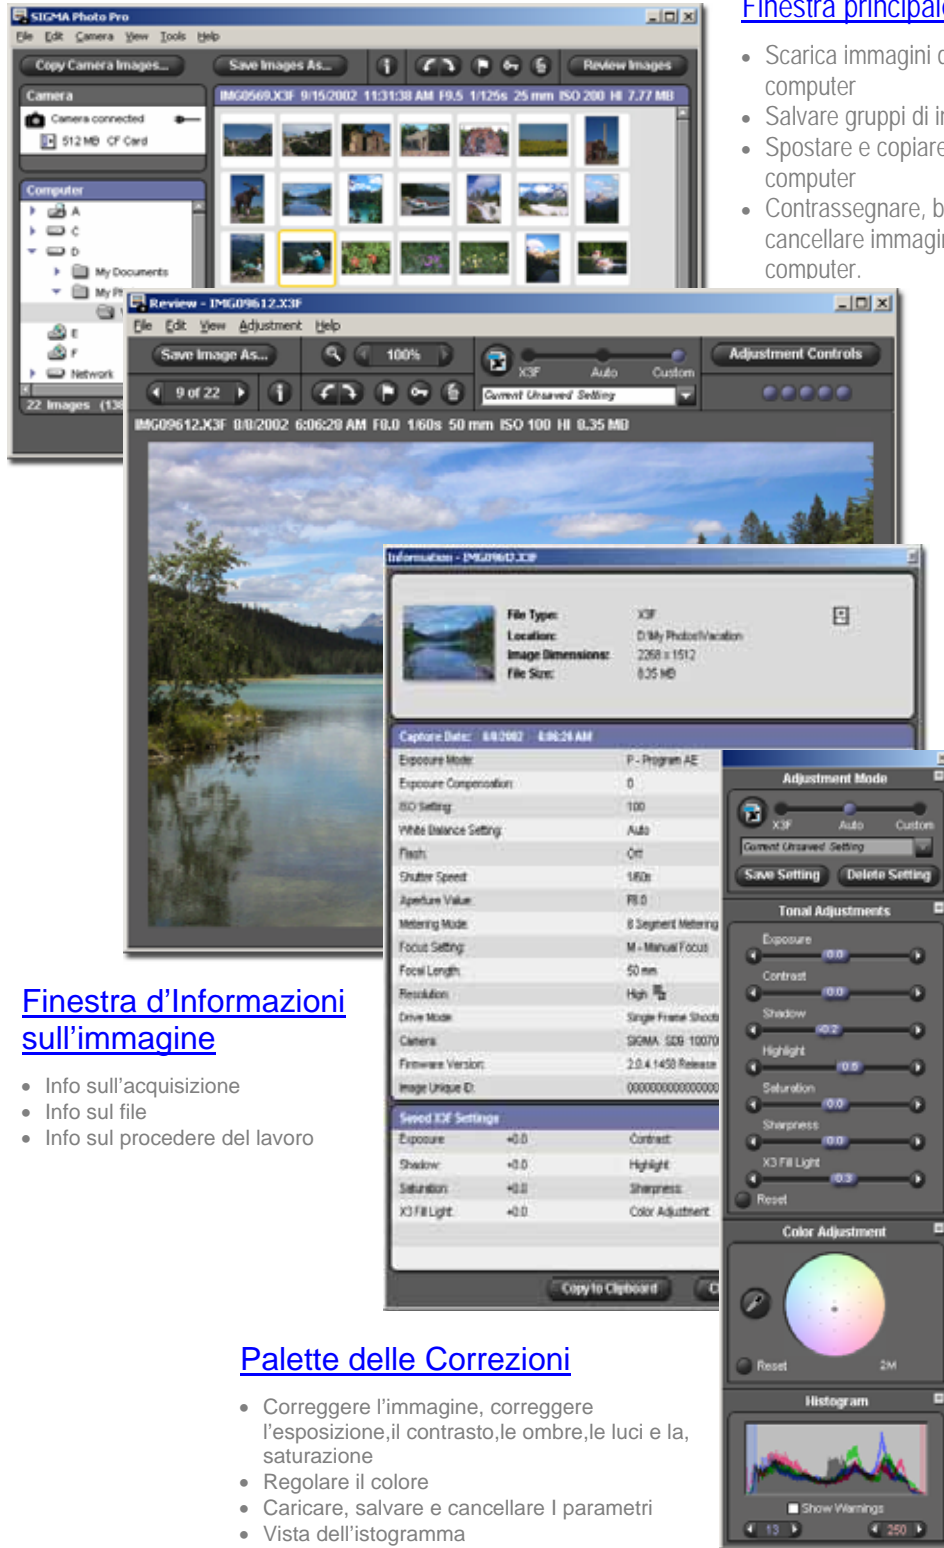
Finestra principal

- Scarica immagini c computer
- Salvare gruppi di ir
- Spostare e copiare computer
- Contrassegnare, b cancellare immagir computer.

SIGMA Photo Pro

File Edit Camera View Tools Help

Copy Camera Images... Save Images As... Review Images

Camera

Camera connected

512 MB CF Card

IMG0569.X3F 9/15/2002 11:31:38 AM F9.5 1/125s 25 mm ISO 200 HI 7.77 MB

Computer

A

C

D

My Documents

My Pi

E

F

Network

22 Images (13

Review - IMG09612.X3F

File Edit View Adjustment Help

Save Image As... 100% Adjustment Controls

X3F Auto Custom

9 of 22

Current Unsaved Setting

IMG09612.X3F 8/8/2002 6:06:28 AM F8.0 1/60s 50 mm ISO 100 HI 8.35 MB

Information - IMG09612.X3F

File Type: X3F

Location: D:\My Photos\Vacation

Image Dimensions: 2268 x 1512

File Size: 8.35 MB

Capture Date: 8/8/2002 6:06:28 AM

| | |
|---|---|
| Exposure Mode | P - Program AE |
| Exposure Compensation | 0 |
| ISO Setting | 100 |
| White Balance Setting | Auto |
| Flash | Off |
| Shutter Speed | 1/60s |
| Aperture Value | F8.0 |
| Metering Mode | 8 Segment Metering |
| Focus Setting | M - Manual Focus |
| Focal Length | 50 mm |
| Resolution | High |
| Drive Mode | Single Frame Shooti |
| Camera | SIGMA SD9 10070 |
| Firmware Version | 2.0.4.1458 Release |
| Image Unique ID | 0000000000000000 |

Saved X3F Settings

| | | |
|---|---|---|
| Exposure | +0.0 | Contrast |
| Shadow | +0.0 | Highlight |
| Saturation | +0.0 | Sharpness |
| X3 Fill Light | +0.0 | Color Adjustment |

Copy to Clipboard

Adjustment Mode

X3F Auto Custom

Current Unsaved Setting

Save Setting Delete Setting

Tonal Adjustments

Exposure 0.0

Contrast 0.0

Shadow -0.2

Highlight 0.0

Saturation 0.0

Sharpness 0.0

X3 Fill Light 0.3

Reset

Color Adjustment

Reset 2M

Histogram

Show Warnings

13 250

Finestra d’Informazioni sull’immagine

- Info sull’acquisizione
- Info sul file
- Info sul procedere del lavoro

Palette delle Correzioni

- Correggere l’immagine, correggere l’esposizione,il contrasto,le ombre,le luci e la, saturazione
- Regolare il colore
- Caricare, salvare e cancellare I parametri
- Vista dell’istogramma